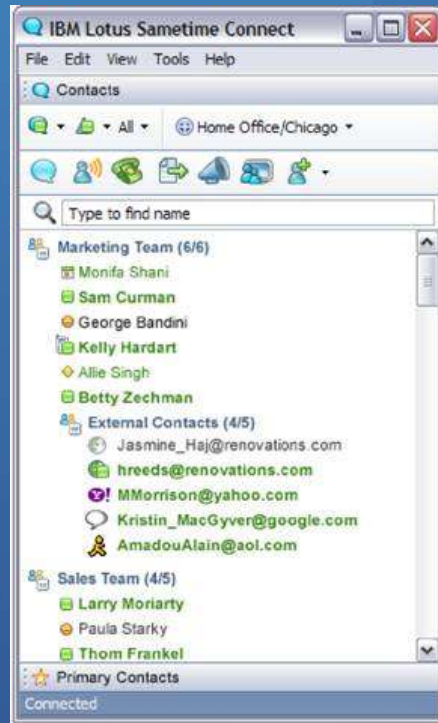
IBM Lotus Sametime Connect

File Edit View Tools Help

Contacts

All ▾ Home Office/Chicago ▾

Type to find name

Marketing Team (6/6)
Monifa Shani
Sam Curman
George Bandini
Kelly Hardart
Allie Singh
Betty Zechman
External Contacts (4/5)
Jasmine_Haj@renovations.com
hreeds@renovations.com
MMorrison@yahoo.com
Kristin_MacGyver@google.com
AmadouAlain@aol.com
Sales Team (4/5)
Larry Moriarty
Paula Starky
Thom Frankel

Primary Contacts

Connected